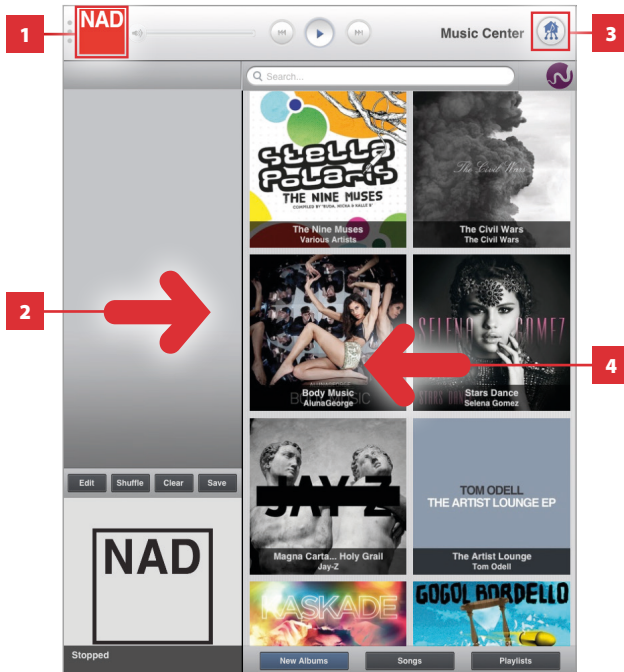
1
NAD
Music Center
3
Search...
stella polaris
THE NINE MUSES
COMPILED BY "BUDA, MICHA & KALLE B"
The Nine Muses
Various Artists
The Civil Wars
The Civil Wars
The Civil Wars
2
SELENA GOMEZ
4
Body Music
AlunaGeorge
Stars Dance
Selena Gomez
Edit
Shuffle
Clear
Save
JAY-Z
TOM ODELL
THE ARTIST LOUNGE EP
NAD
Magna Carta... Holy Grail
Jay-Z
The Artist Lounge
Tom Odell
KASKADE
GOGOL BORDELLO
Stopped
New Albums
Songs
Playlists